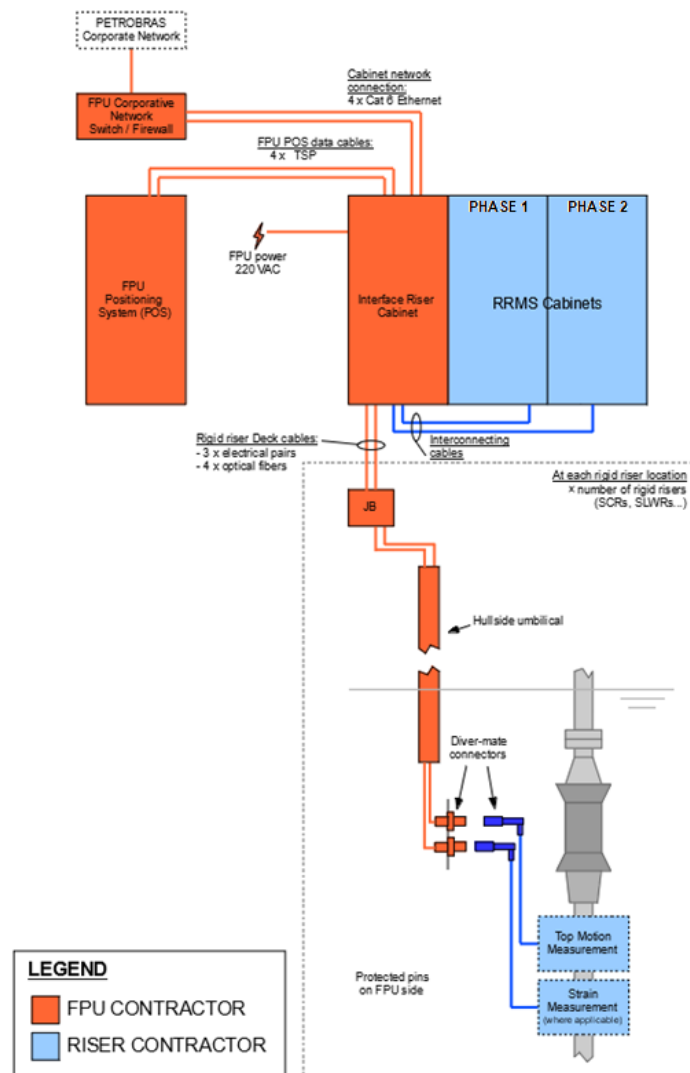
PETROBRAS Corporate Network

FPU Corporative Network Switch / Firewall

Cabinet network connection: 4 x Cat 6 Ethernet

FPU POS data cables: 4 x TSP

FPU Positioning System (POS)

FPU power 220 VAC

Interface Riser Cabinet

PHASE 1

PHASE 2

RRMS Cabinets

Rigid riser Deck cables:
- 3 x electrical pairs
- 4 x optical fibers

Interconnecting cables

At each rigid riser location
x number of rigid risers (SCRs, SLWRs...)

JB

Hullside umbilical

Diver-mate connectors

Top Motion Measurement

Protected pins on FPU side

Strain Measurement (where applicable)

LEGEND

FPU CONTRACTOR

RISER CONTRACTOR